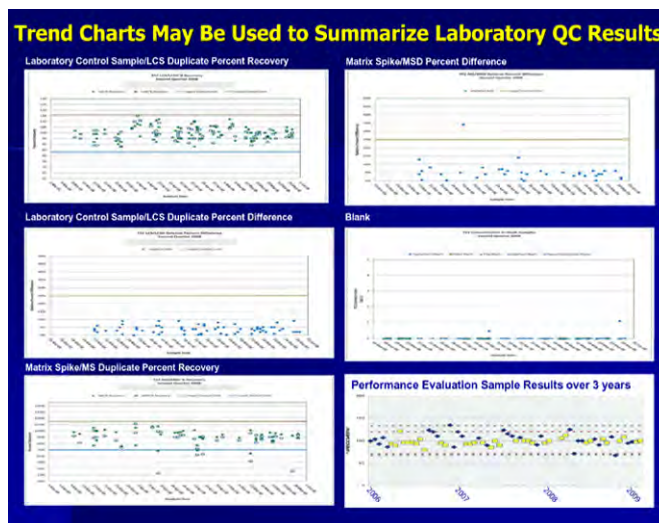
Trend Charts May Be Used to Summarize Laboratory QC Results

Laboratory Control Sample/LCS Duplicate Percent Recovery

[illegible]

Matrix Spike/MSD Percent Difference

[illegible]

Laboratory Control Sample/LCS Duplicate Percent Difference

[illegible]

Blank

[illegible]

Matrix Spike/MS Duplicate Percent Recovery

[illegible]

Performance Evaluation Sample Results over 3 years

2006

2007

2008

2009